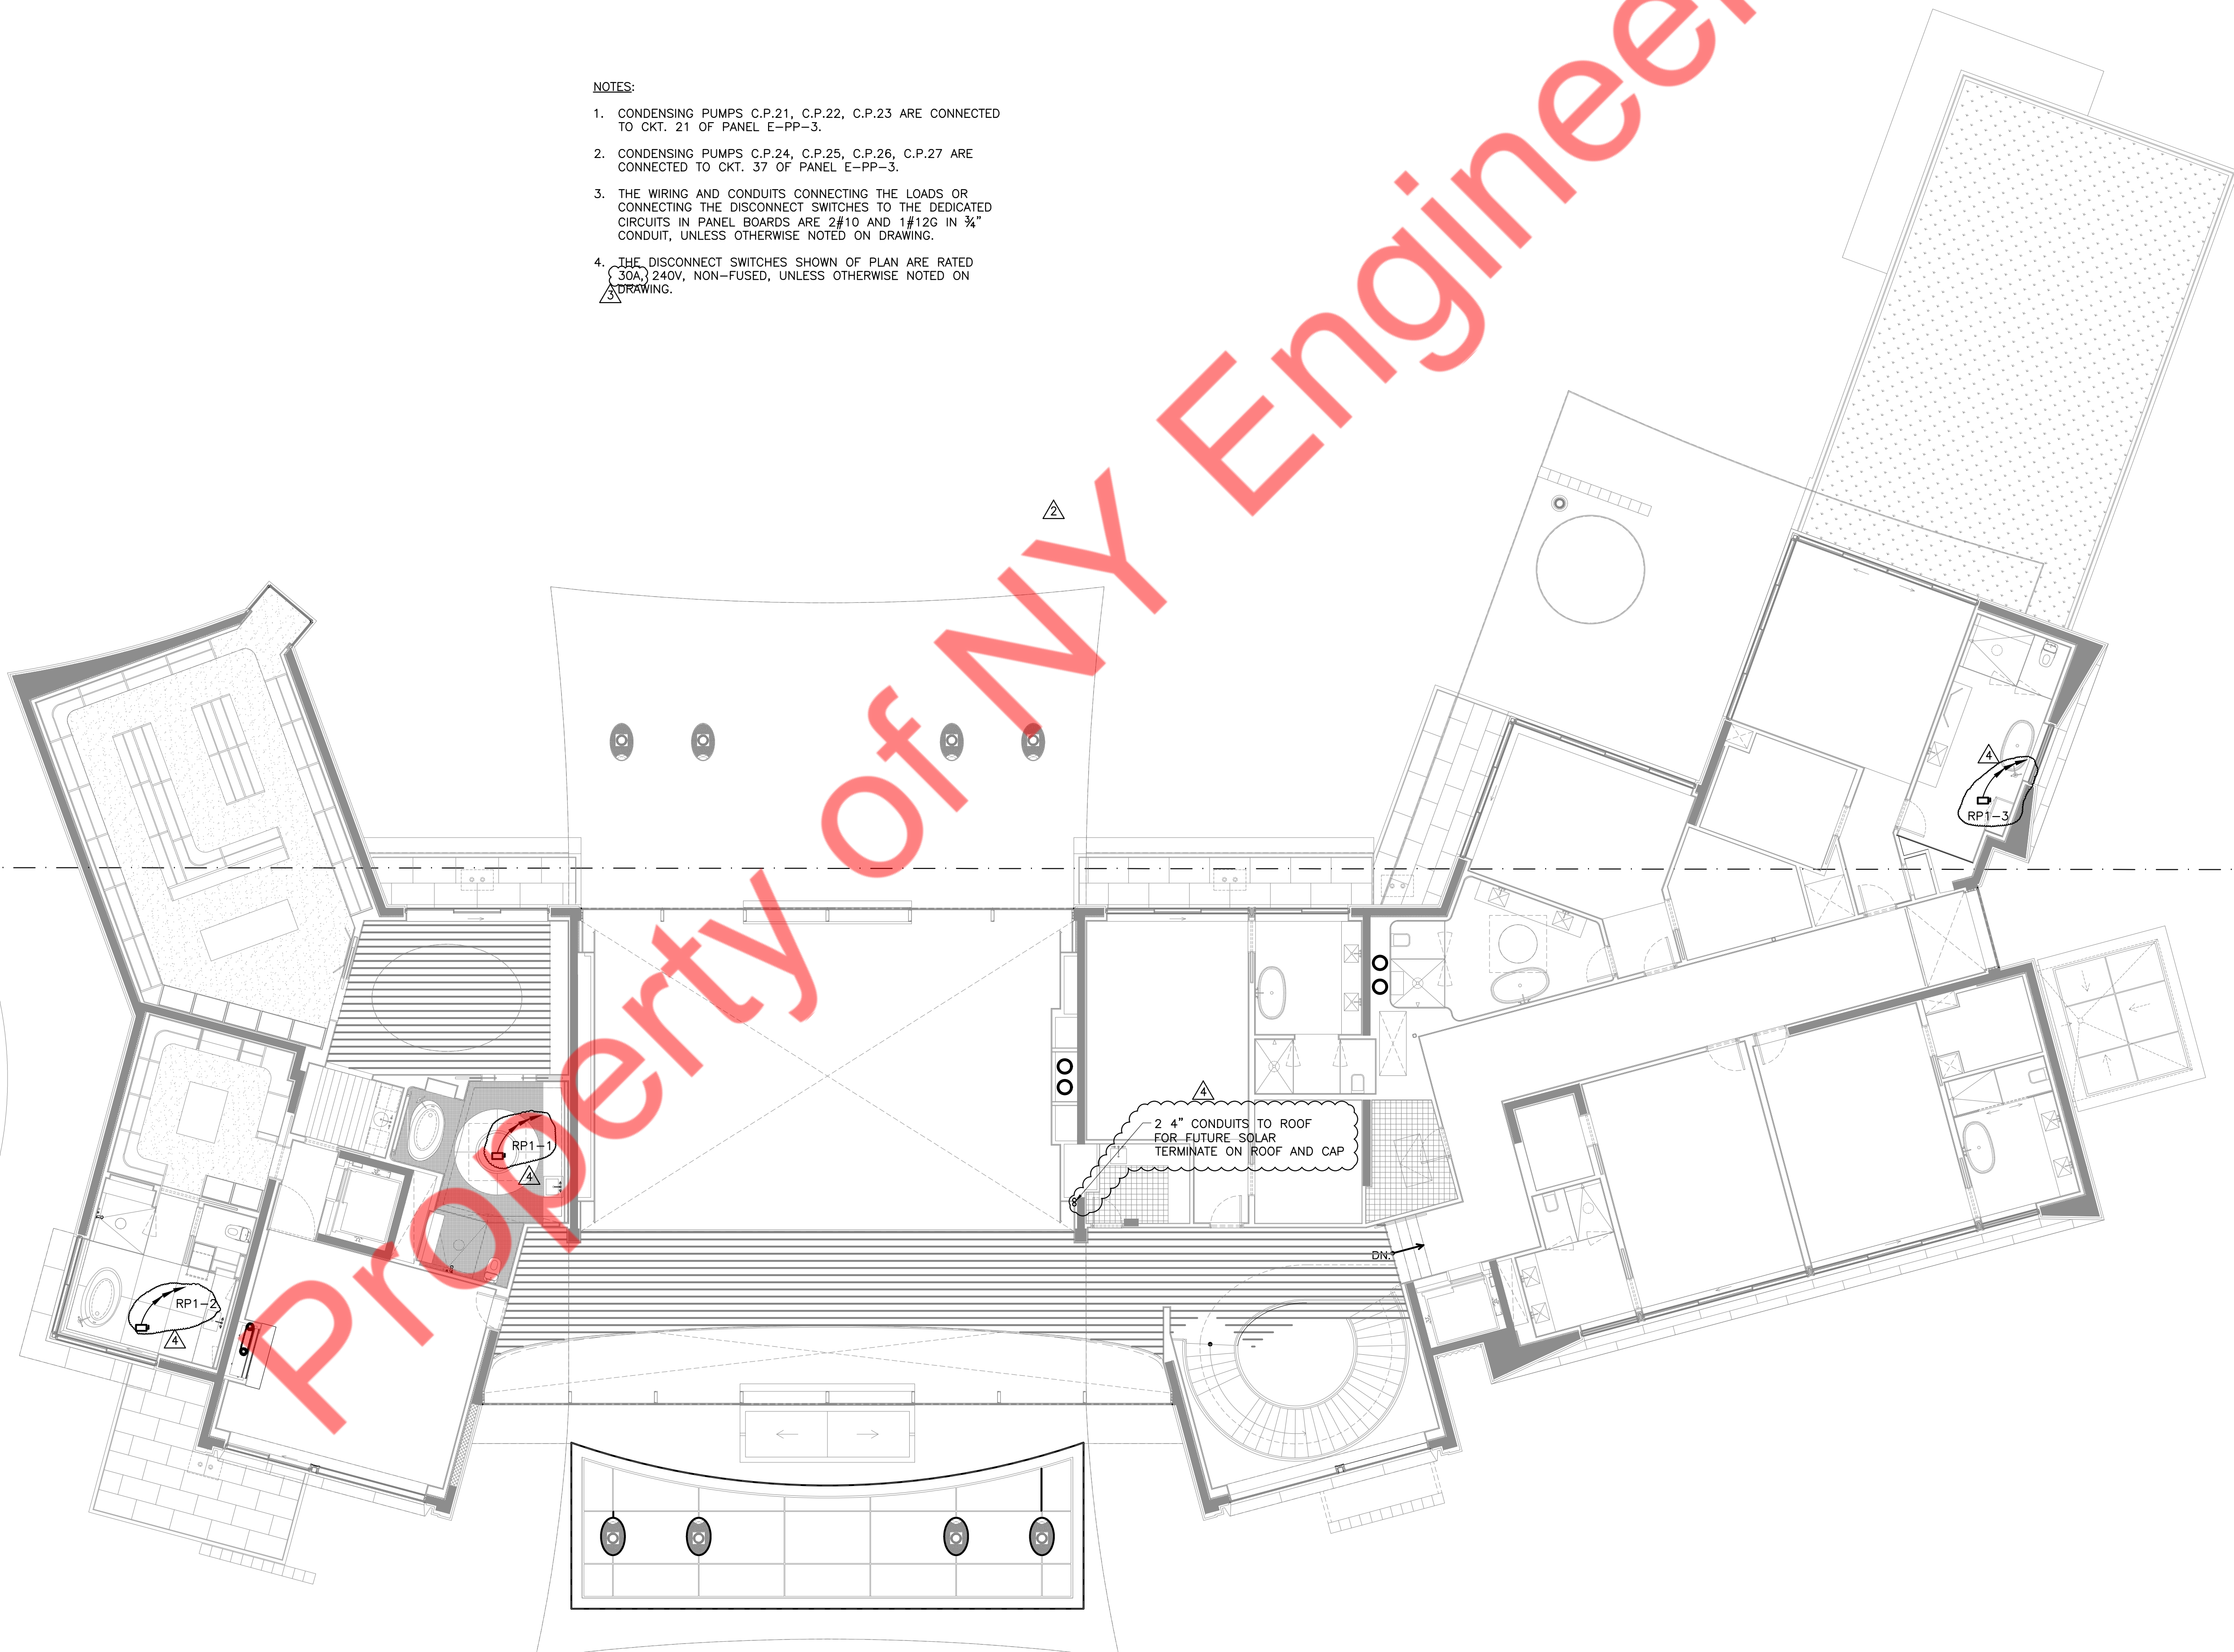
NOTES:

1. CONDENSING PUMPS C.P.21, C.P.22, C.P.23 ARE CONNECTED TO CKT. 21 OF PANEL E–PP–3.

2. CONDENSING PUMPS C.P.24, C.P.25, C.P.26, C.P.27 ARE CONNECTED TO CKT. 37 OF PANEL E–PP–3.

3. THE WIRING AND CONDUITS CONNECTING THE LOADS OR CONNECTING THE DISCONNECT SWITCHES TO THE DEDICATED CIRCUITS IN PANEL BOARDS ARE 2#10 AND 1#12G IN ¾" CONDUIT, UNLESS OTHERWISE NOTED ON DRAWING.

4. THE DISCONNECT SWITCHES SHOWN OF PLAN ARE RATED 30A, 240V, NON–FUSED, UNLESS OTHERWISE NOTED ON DRAWING.

3

2

Property of NY Engineer

4

RP1–3

4

2 4" CONDUITS TO ROOF FOR FUTURE SOLAR TERMINATE ON ROOF AND CAP

RP1–1

4

RP1–2

4

DN.